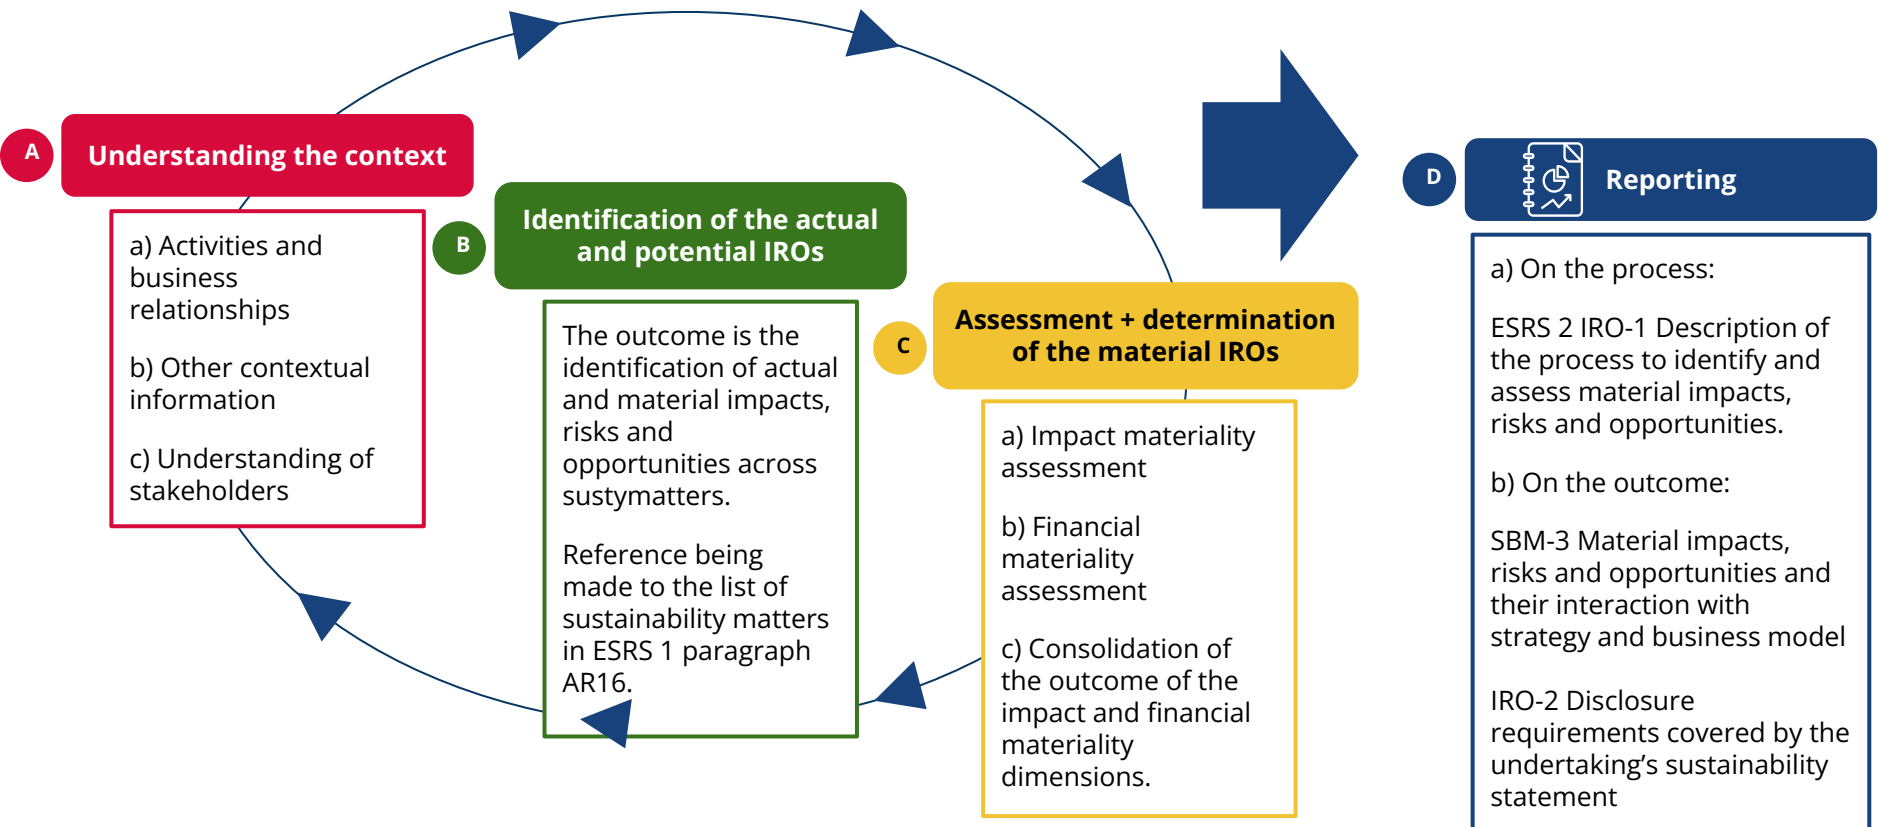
A

Understanding the context

a) Activities and business relationships

b) Other contextual information

c) Understanding of stakeholders

B

Identification of the actual and potential IROs

The outcome is the identification of actual and material impacts, risks and opportunities across sustymatters.

Reference being made to the list of sustainability matters in ESRS 1 paragraph AR16.

C

Assessment + determination of the material IROs

a) Impact materiality assessment

b) Financial materiality assessment

c) Consolidation of the outcome of the impact and financial materiality dimensions.

D

Reporting

a) On the process:

ESRS 2 IRO-1 Description of the process to identify and assess material impacts, risks and opportunities.

b) On the outcome:

SBM-3 Material impacts, risks and opportunities and their interaction with strategy and business model

IRO-2 Disclosure requirements covered by the undertaking's sustainability statement